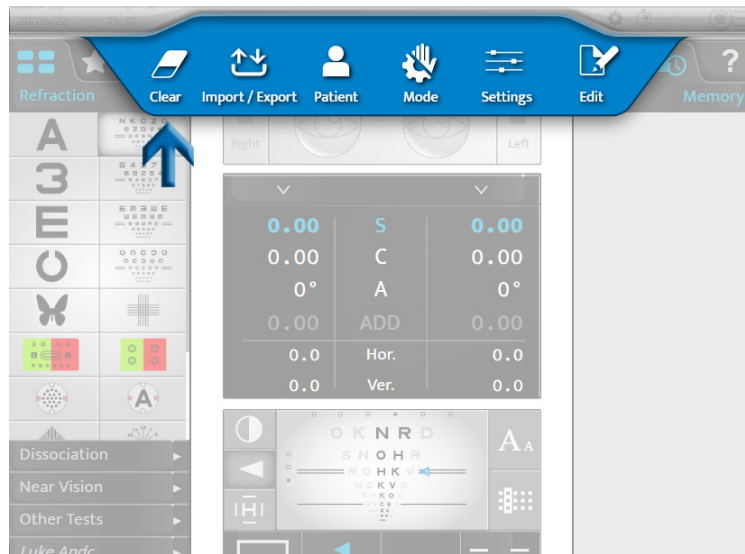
20/05/22 15:30

Clear
Import / Export
Patient
Mode
Settings
Edit

Refraction
Memory

Right
Left

A
Ǝ
E

N K O Z R
S N O H R

| 0.00 | S | 0.00 |
|---|---|---|
| 0.00 | C | 0.00 |
| 0° | A | 0° |
| 0.00 | ADD | 0.00 |
| 0.0 | Hor. | 0.0 |
| 0.0 | Ver. | 0.0 |

O K N R D
S N O H R
R O H K V
N C K V D
Z H K O
H C Z R
D

A A

Dissociation
Near Vision
Other Tests
Luke Andc